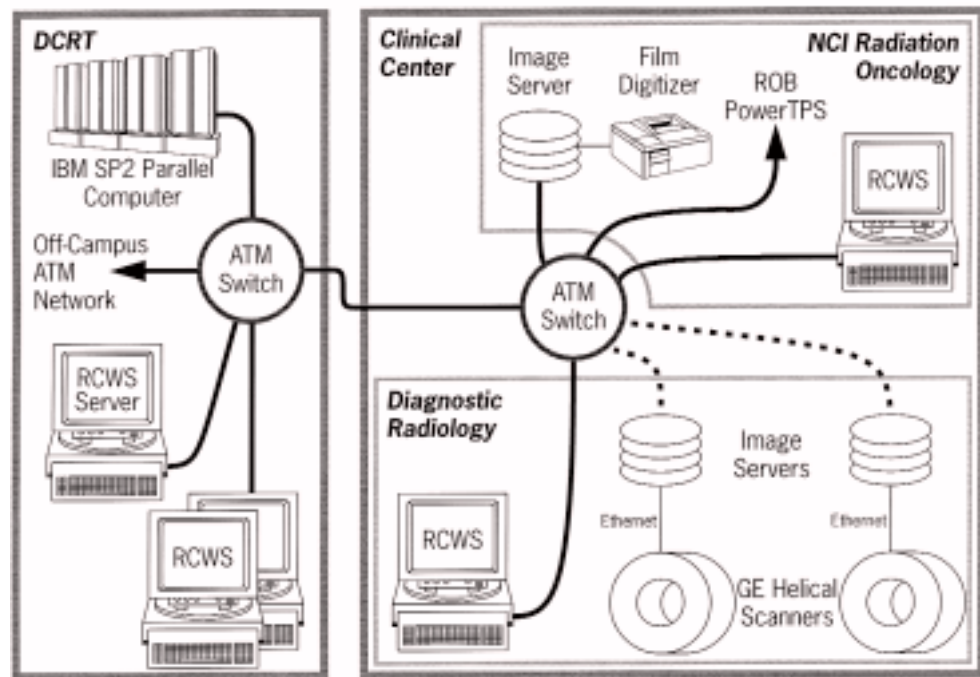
DCRT

IBM SP2 Parallel Computer

Off-Campus ATM Network

ATM Switch

RCWS Server

RCWS

Clinical Center

Image Server

Film Digitizer

NCI Radiation Oncology

ROB PowerTPS

RCWS

ATM Switch

Diagnostic Radiology

Image Servers

Ethernet

Ethernet

RCWS

GE Helical Scanners